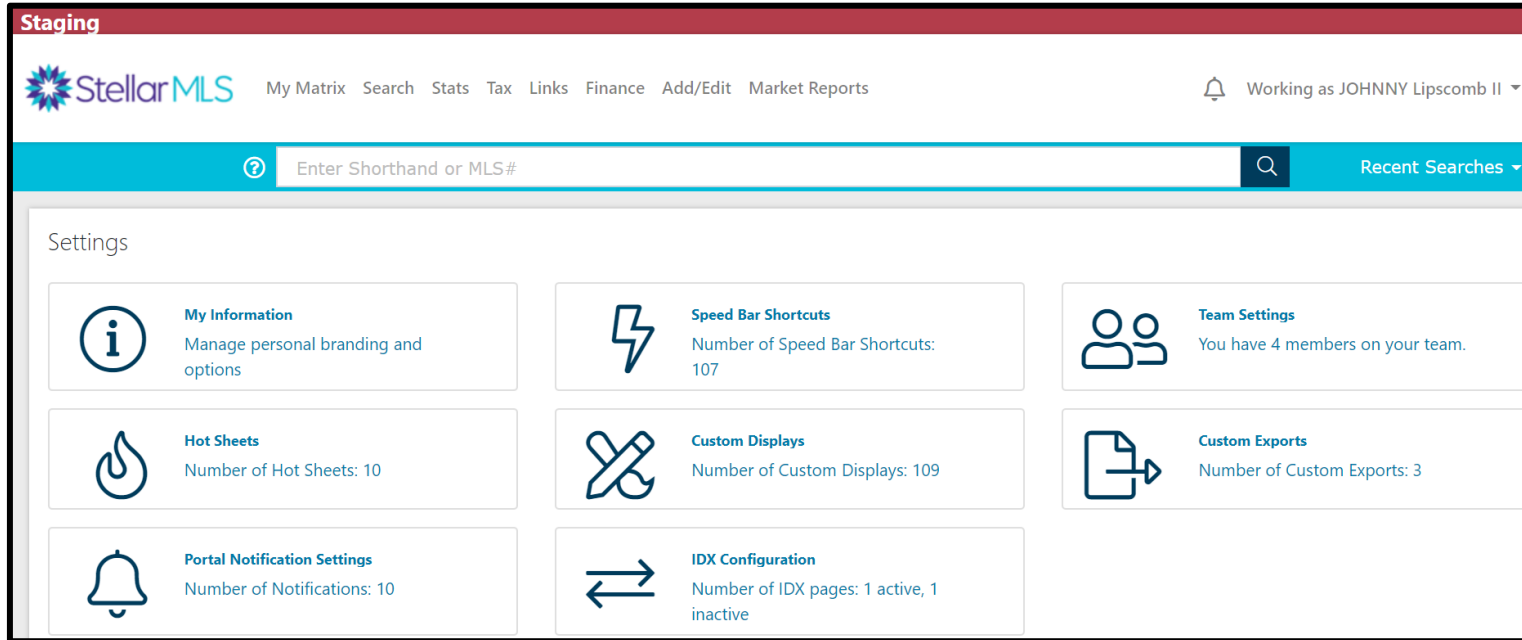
Staging

Stellar MLS

My Matrix Search Stats Tax Links Finance Add/Edit Market Reports

Working as JOHNNY Lipscomb II

Enter Shorthand or MLS#

Recent Searches

Settings

My Information
Manage personal branding and options

Speed Bar Shortcuts
Number of Speed Bar Shortcuts: 107

Team Settings
You have 4 members on your team.

Hot Sheets
Number of Hot Sheets: 10

Custom Displays
Number of Custom Displays: 109

Custom Exports
Number of Custom Exports: 3

Portal Notification Settings
Number of Notifications: 10

IDX Configuration
Number of IDX pages: 1 active, 1 inactive